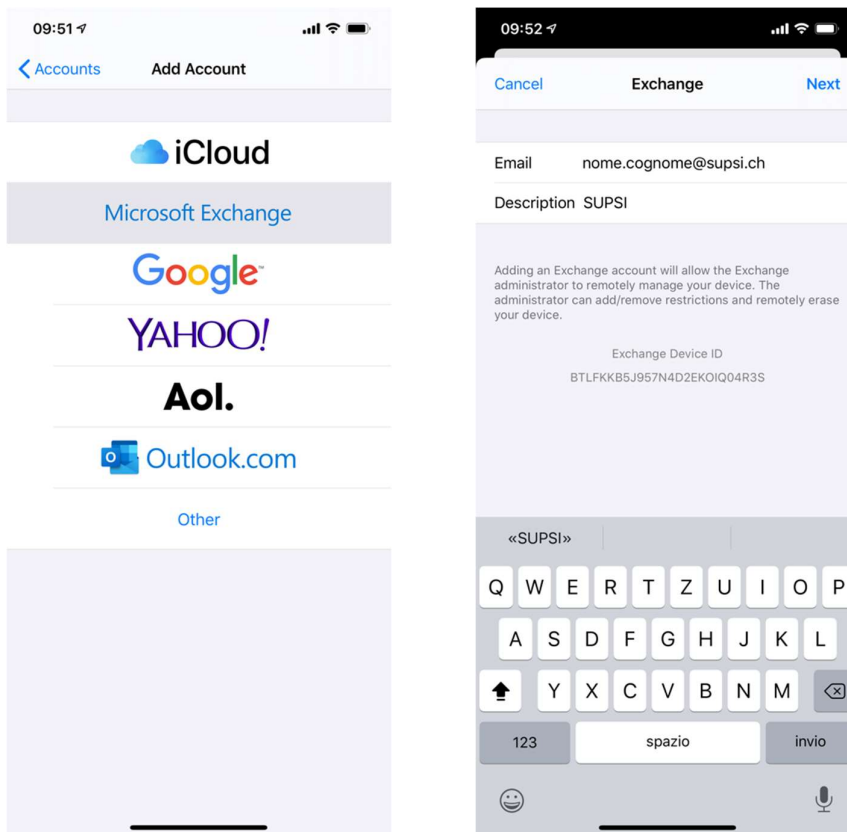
09:51

Accounts Add Account

iCloud

Microsoft Exchange

Google

YAHOO!

Aol.

Outlook.com

Other

09:52

Cancel Exchange Next

Email nome.cognome@supsi.ch

Description SUPSI

Adding an Exchange account will allow the Exchange administrator to remotely manage your device. The administrator can add/remove restrictions and remotely erase your device.

Exchange Device ID

BTLFKKB5J957N4D2EKOIQ04R3S

«SUPSI»

Q W E R T Z U I O P

A S D F G H J K L

Y X C V B N M

123 spazio invio